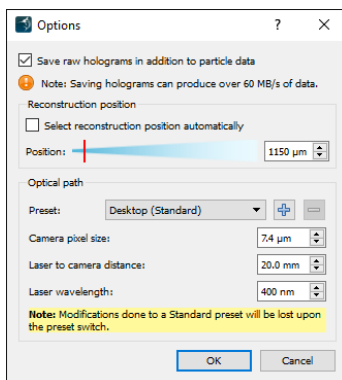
Options ? ×

Save raw holograms in addition to particle data

Note: Saving holograms can produce over 60 MB/s of data.

Reconstruction position

Select reconstruction position automatically

Position: 1150 µm

Optical path

Preset: Desktop (Standard)

Camera pixel size: 7.4 µm

Laser to camera distance: 20.0 mm

Laser wavelength: 400 nm

**Note:** Modifications done to a Standard preset will be lost upon the preset switch.

OK Cancel